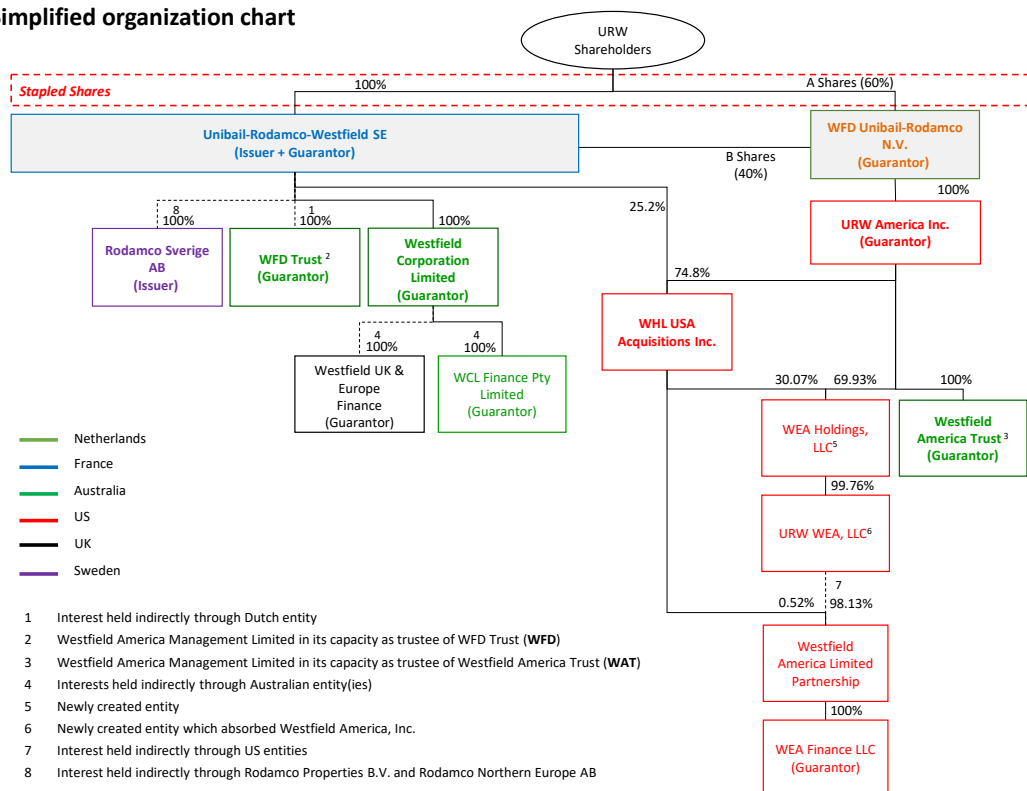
implified organization chart

URW Shareholders

Stapled Shares

100%

A Shares (60%)

Unibail-Rodamco-Westfield SE (Issuer + Guarantor)

WFD Unibail-Rodamco N.V. (Guarantor)

B Shares (40%)

100%

URW America Inc. (Guarantor)

8 100%

1 100%

100%

25.2%

Rodamco Sverige AB (Issuer)

WFD Trust $^2$ (Guarantor)

Westfield Corporation Limited (Guarantor)

74.8%

WHL USA Acquisitions Inc.

4 100%

4 100%

Westfield UK & Europe Finance (Guarantor)

WCL Finance Pty Limited (Guarantor)

30.07%

69.93%

100%

WEA Holdings, LLC$^5$

Westfield America Trust $^3$ (Guarantor)

99.76%

URW WEA, LLC$^6$

7

0.52%

98.13%

Westfield America Limited Partnership

100%

WEA Finance LLC (Guarantor)

Netherlands

France

Australia

US

UK

Sweden

1 Interest held indirectly through Dutch entity

2 Westfield America Management Limited in its capacity as trustee of WFD Trust (**WFD**)

3 Westfield America Management Limited in its capacity as trustee of Westfield America Trust (**WAT**)

4 Interests held indirectly through Australian entity(ies)

5 Newly created entity

6 Newly created entity which absorbed Westfield America, Inc.

7 Interest held indirectly through US entities

8 Interest held indirectly through Rodamco Properties B.V. and Rodamco Northern Europe AB